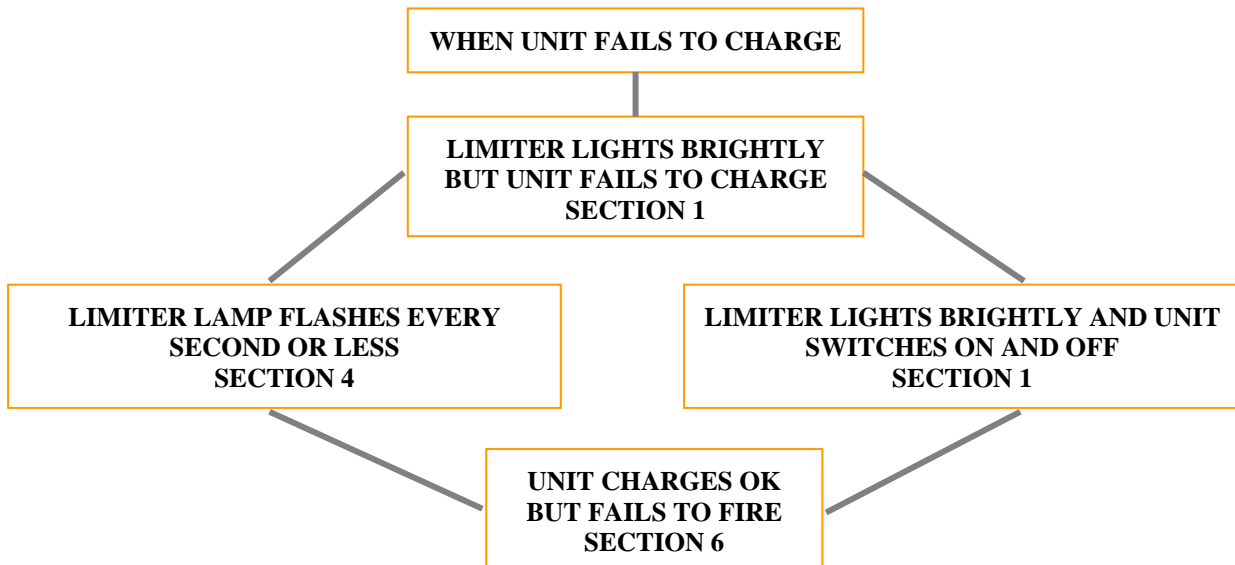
WHEN UNIT FAILS TO CHARGE

LIMITER LIGHTS BRIGHTLY BUT UNIT FAILS TO CHARGE
SECTION 1

LIMITER LAMP FLASHES EVERY SECOND OR LESS
SECTION 4

LIMITER LIGHTS BRIGHTLY AND UNIT SWITCHES ON AND OFF
SECTION 1

UNIT CHARGES OK BUT FAILS TO FIRE
SECTION 6